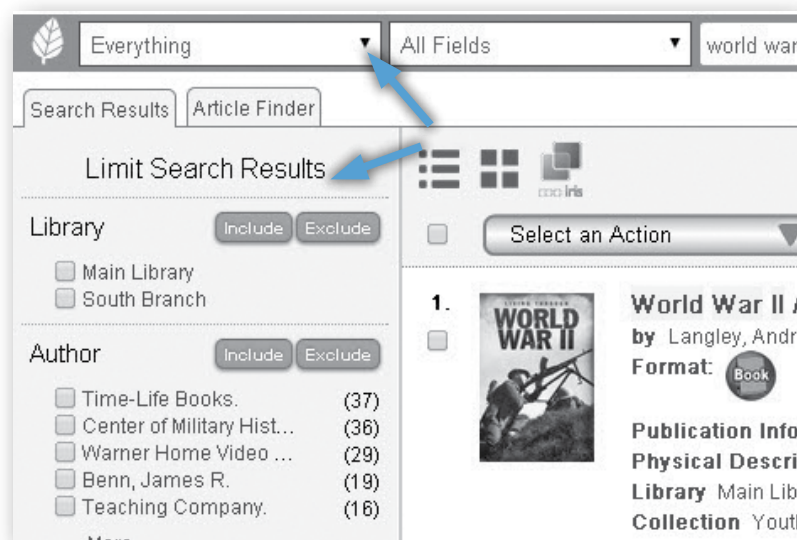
Everything
All Fields
world war

Search Results
Article Finder

Limit Search Results

coo iris

Select an Action

Library
Include
Exclude
Main Library
South Branch

Author
Include
Exclude
Time-Life Books. (37)
Center of Military Hist... (36)
Warner Home Video ... (29)
Benn, James R. (19)
Teaching Company. (16)

1.

LIVING THROUGH
WORLD WAR II

World War II
by Langley, Andr
Format: Book

Publication Info
Physical Descri
Library Main Lib
Collection Yout